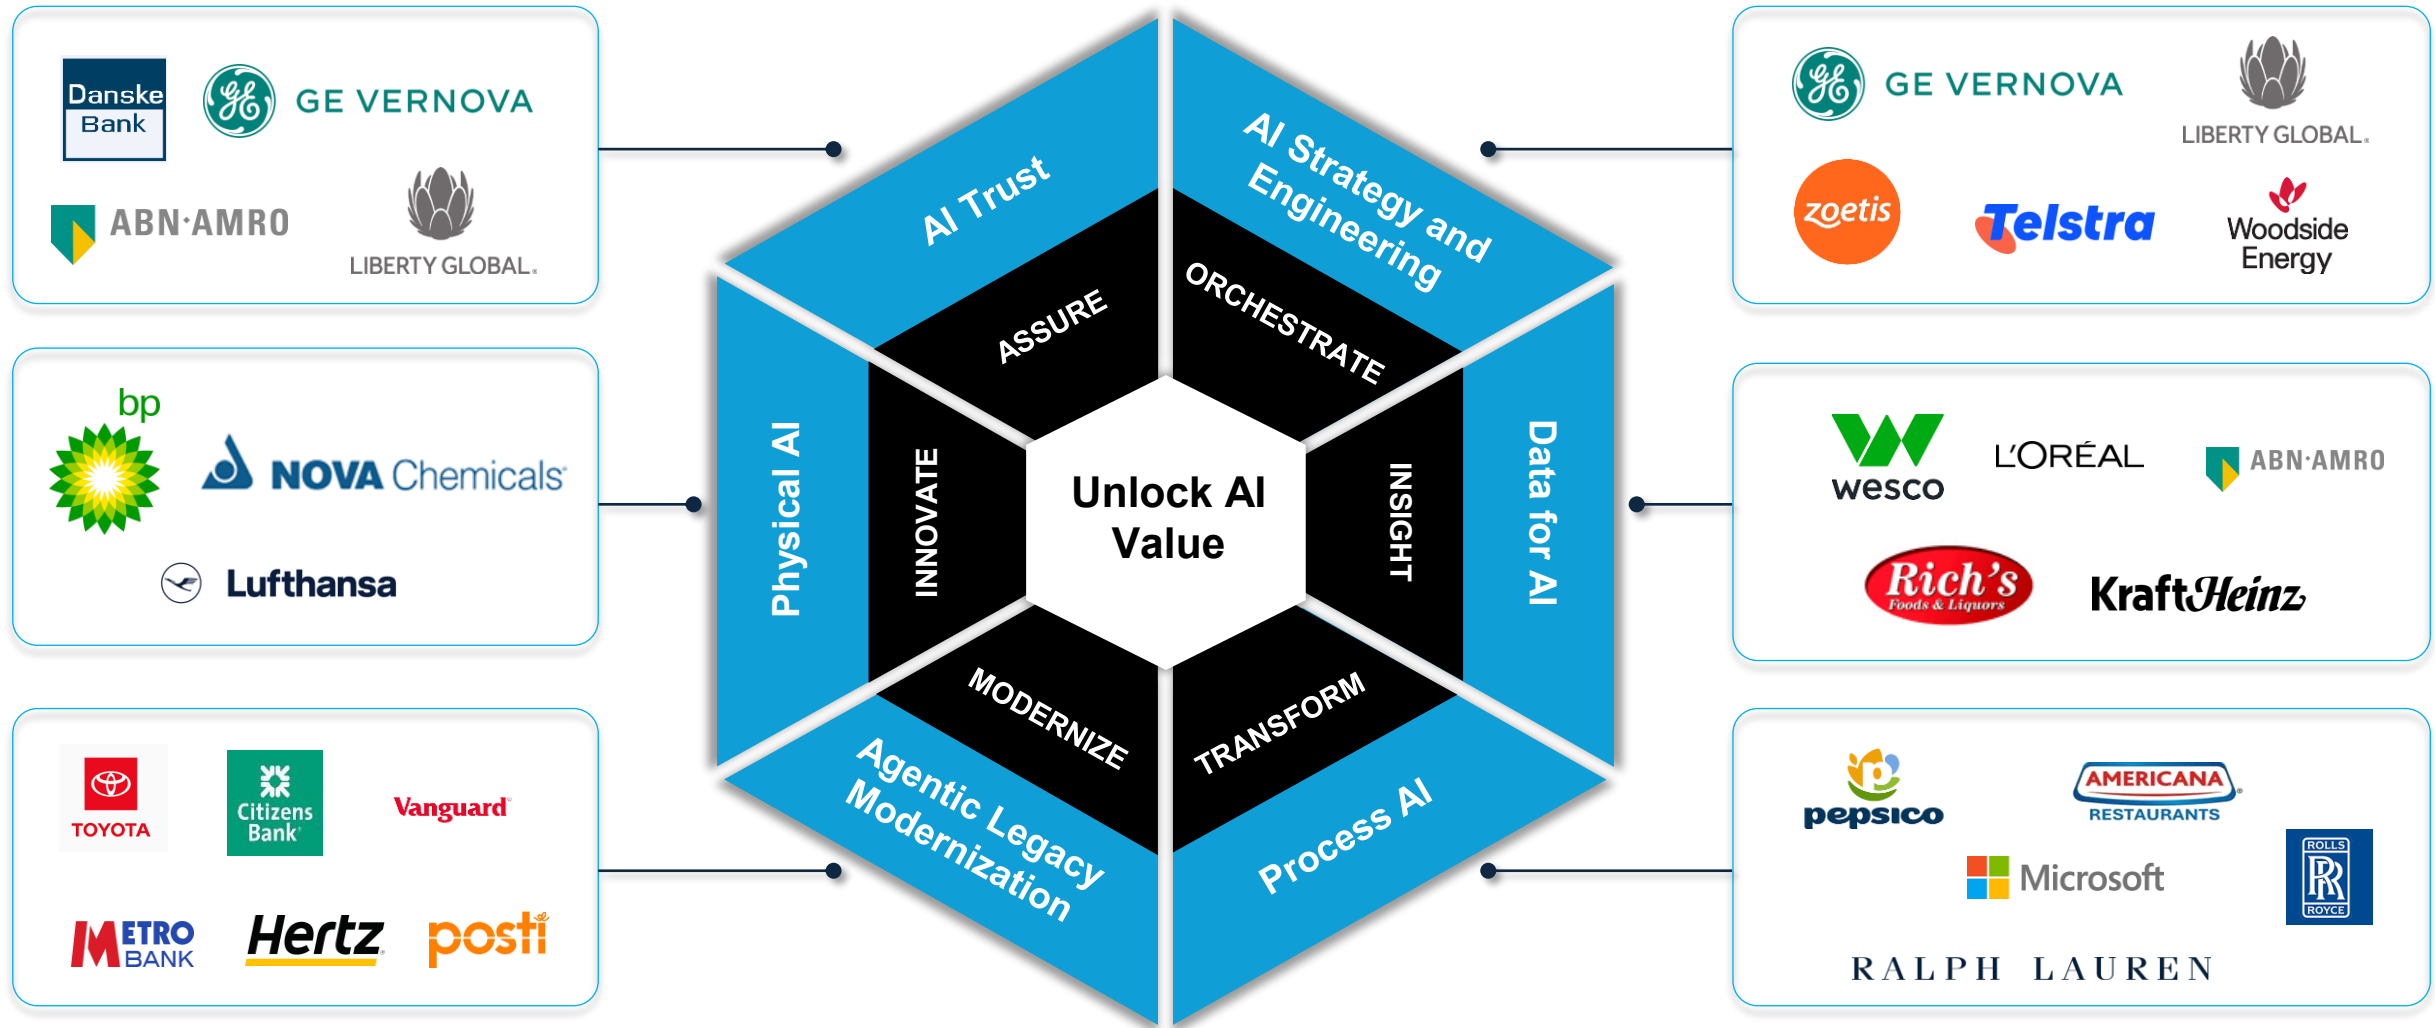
Danske Bank

GE VERNOVA

ABN·AMRO

LIBERTY GLOBAL.

bp

NOVA Chemicals

Lufthansa

TOYOTA

Citizens Bank

Vanguard

METRO BANK

Hertz

posti

AI Trust

ASSURE

AI Strategy and Engineering

ORCHESTRATE

Physical AI

INNOVATE

Unlock AI Value

INSIGHT

Data for AI

MODERNIZE

TRANSFORM

Agentic Legacy Modernization

Process AI

GE VERNOVA

LIBERTY GLOBAL.

zoetis

Telstra

Woodside Energy

wesco

L'ORÉAL

ABN·AMRO

Rich's Foods & Liquors

KraftHeinz

pepsico

AMERICANA RESTAURANTS

Microsoft

ROLLS RR ROYCE

RALPH LAUREN